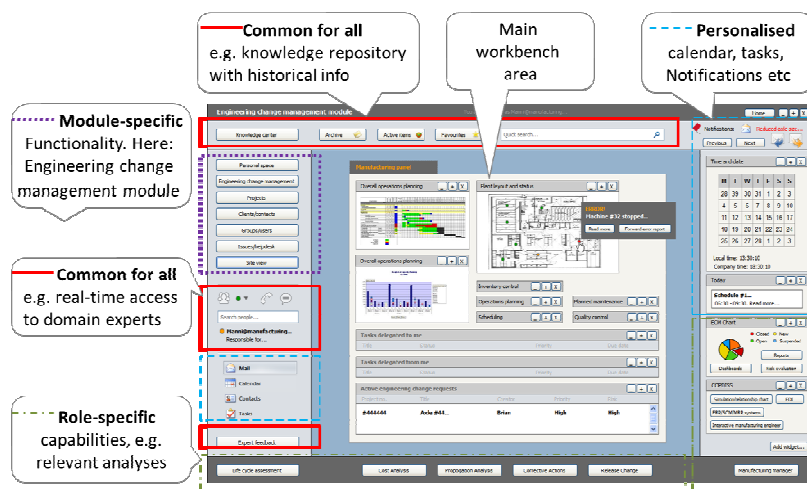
Common for all
e.g. knowledge repository with historical info

Main workbench area

Personalised
calendar, tasks, Notifications etc

Module-specific
Functionality. Here: Engineering change management module

Common for all
e.g. real-time access to domain experts

Role-specific
capabilities, e.g. relevant analyses

Engineering change management module

Knowledge center
Archive
Active items
Favourites
Quick search...

Personal space
Engineering change management
Projects
Clients/contacts
Groupware
Issues/helpdesk
Site view

Search people...
Responsible for...

Mail
Calendar
Contacts
Tasks

Expert feedback

Manufacturing panel
Overall operations planning
Plant layout and status
Machine #32 stopped...
Read more
Overall operations planning
Inventory control
Operations planning
Planned maintenance
Scheduling
Quality control
Tasks delegated to me
Tasks delegated from me
Active engineering change requests
#44444
Axle #43...
Brian
High
High

Notifications
Previous
Next
Time and date
Local time: 13:38:18
Company time: 12:38:19
Today
Schedule #...
ECN Chart
Closed
Open
Suspended
Dashboards
Risk evaluation
Analyse...
Add widget...

Life cycle assessment
Lost Analysis
Propagation Analysis
Corrective Actions
Release Change
Manufacturing Manager